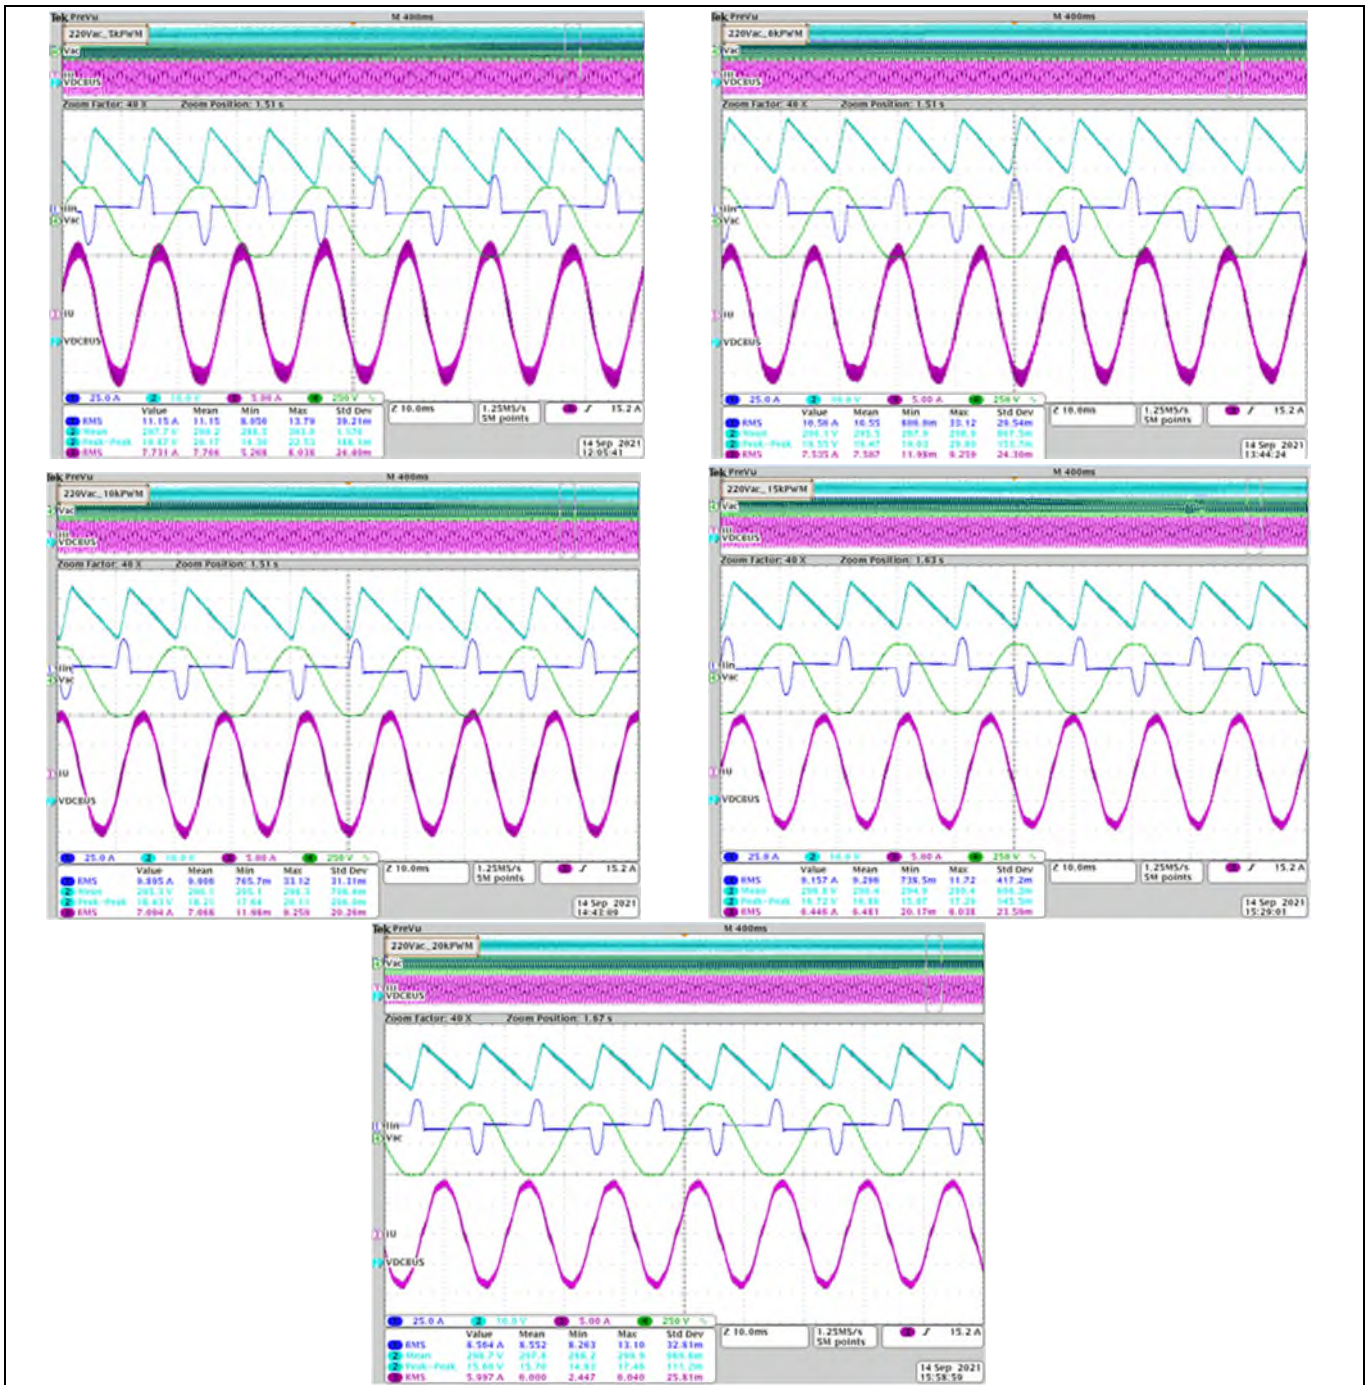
Tek PreVu M 400ms

220Vac_1kPWM

Vac

VDCBUS

Zoom Factor: 40 X Zoom Position: 1.51 s

Iin

Vac

IU

VDCBUS

25.0 A 10.0 V 5.00 A 250 V

Z 10.0ms 1.25MS/s 5M points 15.2 A

| | Value | Mean | Min | Max | Std Dev |
|---|---|---|---|---|---|
| RMS | 11.15 A | 11.15 | 8.050 | 13.79 | 39.21m |
| Mean | 297.7 V | 298.2 | 288.3 | 303.8 | 1.576 |
| Peak-Peak | 19.47 V | 20.17 | 14.30 | 22.53 | 184.1m |
| RMS | 7.731 A | 7.766 | 5.268 | 8.036 | 24.40m |

14 Sep 2021 12:05:41

Tek PreVu M 400ms

220Vac_6kPWM

Vac

VDCBUS

Zoom Factor: 40 X Zoom Position: 1.51 s

Iin

Vac

IU

VDCBUS

25.0 A 10.0 V 5.00 A 250 V

Z 10.0ms 1.25MS/s 5M points 15.2 A

| | Value | Mean | Min | Max | Std Dev |
|---|---|---|---|---|---|
| RMS | 10.56 A | 10.55 | 686.0m | 33.12 | 29.54m |
| Mean | 295.1 V | 295.3 | 287.9 | 298.9 | 997.3m |
| Peak-Peak | 19.55 V | 19.47 | 19.03 | 29.93 | 151.7m |
| RMS | 7.535 A | 7.587 | 11.98m | 9.259 | 24.30m |

14 Sep 2021 13:44:24

Tek PreVu M 400ms

220Vac_10kPWM

Vac

VDCBUS

Zoom Factor: 40 X Zoom Position: 1.51 s

Iin

Vac

IU

VDCBUS

25.0 A 10.0 V 5.00 A 250 V

Z 10.0ms 1.25MS/s 5M points 15.2 A

| | Value | Mean | Min | Max | Std Dev |
|---|---|---|---|---|---|
| RMS | 9.895 A | 9.008 | 765.7m | 33.12 | 31.31m |
| Mean | 295.3 V | 296.1 | 295.1 | 296.3 | 796.4m |
| Peak-Peak | 18.43 V | 18.25 | 17.64 | 20.11 | 206.0m |
| RMS | 7.094 A | 7.066 | 11.98m | 9.259 | 20.26m |

14 Sep 2021 14:43:09

Tek PreVu M 400ms

220Vac_15kPWM

Vac

VDCBUS

Zoom Factor: 40 X Zoom Position: 1.63 s

Iin

Vac

IU

VDCBUS

25.0 A 10.0 V 5.00 A 250 V

Z 10.0ms 1.25MS/s 5M points 15.2 A

| | Value | Mean | Min | Max | Std Dev |
|---|---|---|---|---|---|
| RMS | 9.157 A | 9.299 | 738.5m | 11.72 | 417.2m |
| Mean | 298.8 V | 299.4 | 294.9 | 299.4 | 886.2m |
| Peak-Peak | 16.72 V | 16.86 | 15.87 | 17.29 | 145.5m |
| RMS | 6.446 A | 6.481 | 20.17m | 8.038 | 23.59m |

14 Sep 2021 15:29:01

Tek PreVu M 400ms

220Vac_20kPWM

Vac

VDCBUS

Zoom Factor: 40 X Zoom Position: 1.67 s

Iin

Vac

IU

VDCBUS

25.0 A 10.0 V 5.00 A 250 V

Z 10.0ms 1.25MS/s 5M points 15.2 A

| | Value | Mean | Min | Max | Std Dev |
|---|---|---|---|---|---|
| RMS | 8.504 A | 8.552 | 8.263 | 13.10 | 32.81m |
| Mean | 298.7 V | 297.6 | 288.2 | 299.9 | 869.6m |
| Peak-Peak | 15.60 V | 15.70 | 14.93 | 17.48 | 111.2m |
| RMS | 5.997 A | 6.000 | 2.447 | 6.040 | 25.81m |

14 Sep 2021 15:58:59